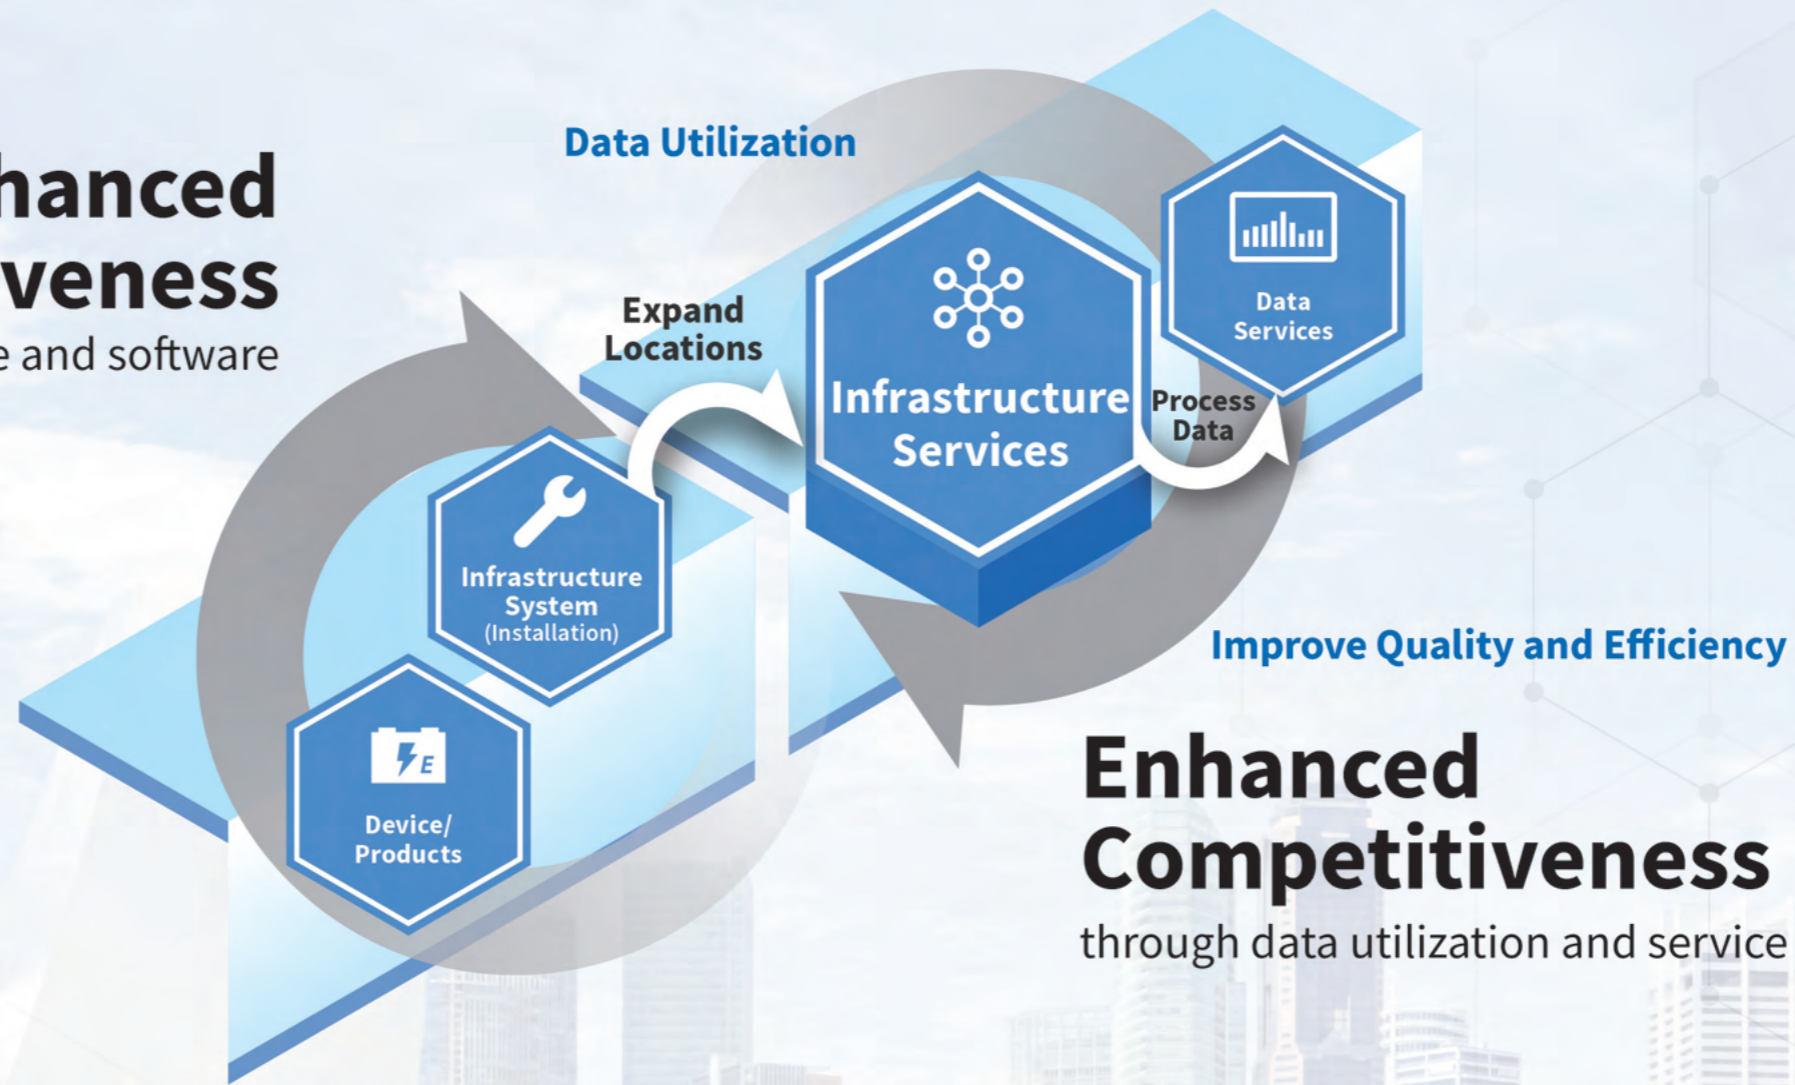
hanced
veness
e and software

Data Utilization

Expand Locations

Infrastructure Services

Data Services

Process Data

Infrastructure System (Installation)

Device/ Products

Improve Quality and Efficiency

Enhanced Competitiveness
through data utilization and service